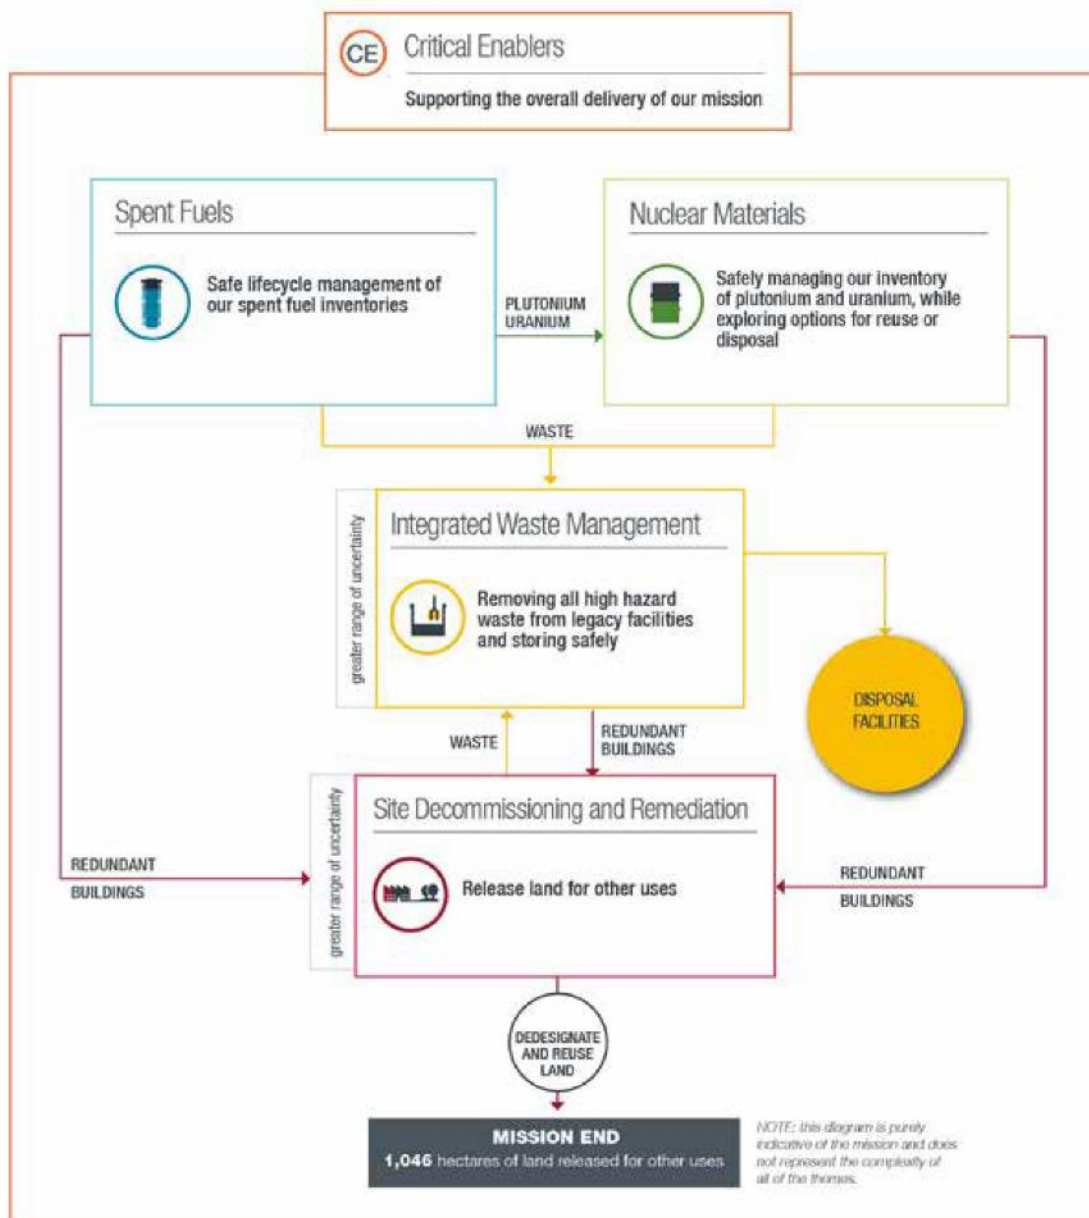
CE Critical Enablers

Supporting the overall delivery of our mission

Spent Fuels

Safe lifecycle management of our spent fuel inventories

PLUTONIUM
URANIUM

Nuclear Materials

Safely managing our inventory of plutonium and uranium, while exploring options for reuse or disposal

WASTE

greater range of uncertainty

Integrated Waste Management

Removing all high hazard waste from legacy facilities and storing safely

DISPOSAL FACILITIES

WASTE

REDUNDANT BUILDINGS

greater range of uncertainty

Site Decommissioning and Remediation

Release land for other uses

REDUNDANT BUILDINGS

REDUNDANT BUILDINGS

DEDESIGNATE AND REUSE LAND

MISSION END
1,046 hectares of land released for other uses

NOTE: this diagram is purely indicative of the mission and does not represent the complexity of all of the themes.